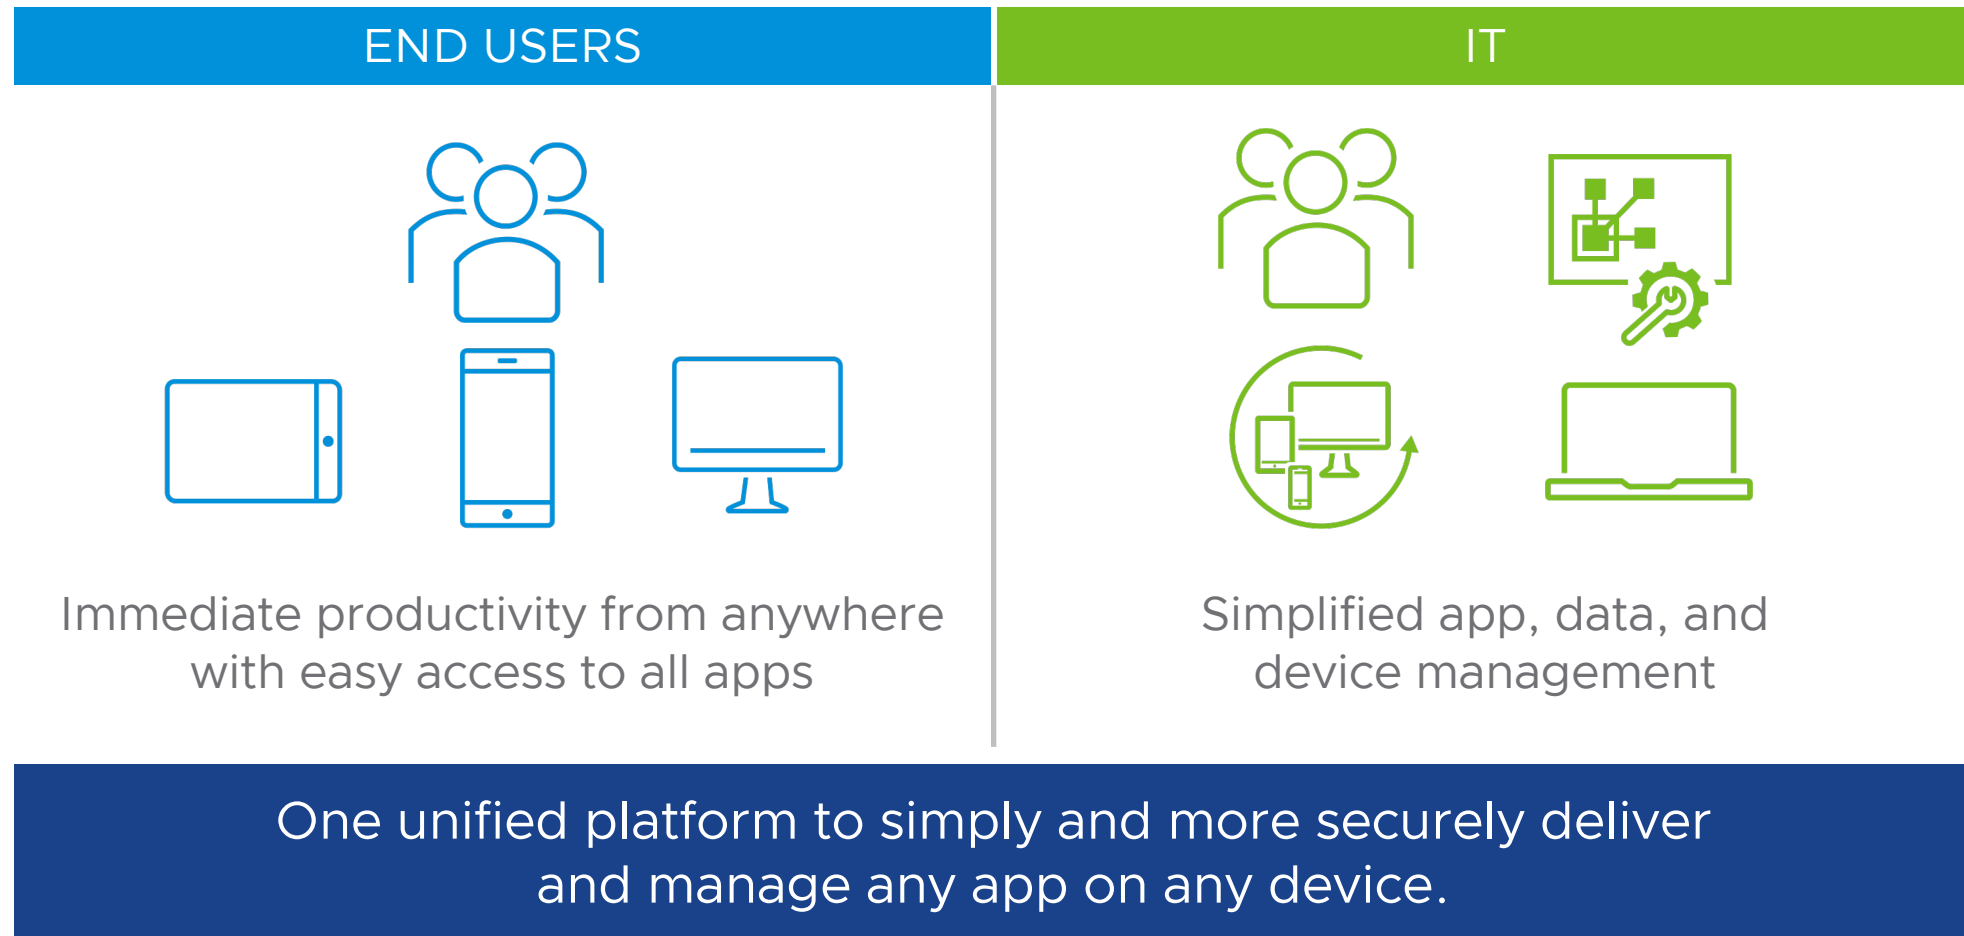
END USERS

Immediate productivity from anywhere with easy access to all apps

IT

Simplified app, data, and device management

One unified platform to simply and more securely deliver and manage any app on any device.